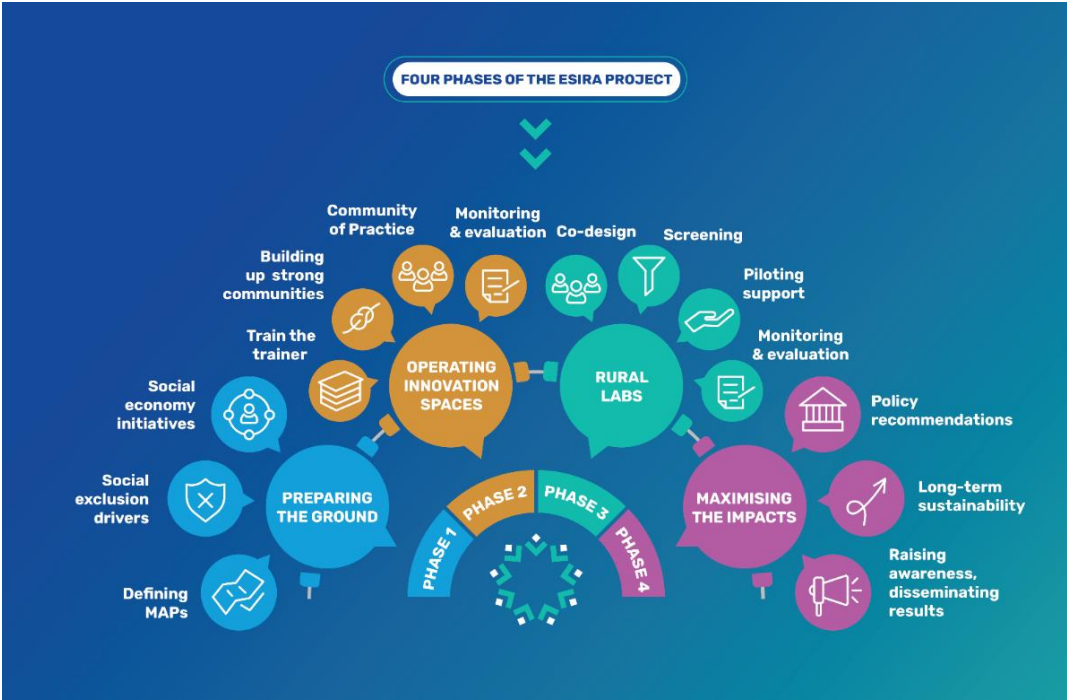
FOUR PHASES OF THE ESIRA PROJECT

PREPARING THE GROUND

Social economy initiatives

Social exclusion drivers

Defining MAPs

OPERATING INNOVATION SPACES

Community of Practice

Monitoring & evaluation

Building up strong communities

Train the trainer

RURAL LABS

Co-design

Screening

Piloting support

Monitoring & evaluation

MAXIMISING THE IMPACTS

Policy recommendations

Long-term sustainability

Raising awareness, disseminating results

PHASE 1

PHASE 2

PHASE 3

PHASE 4